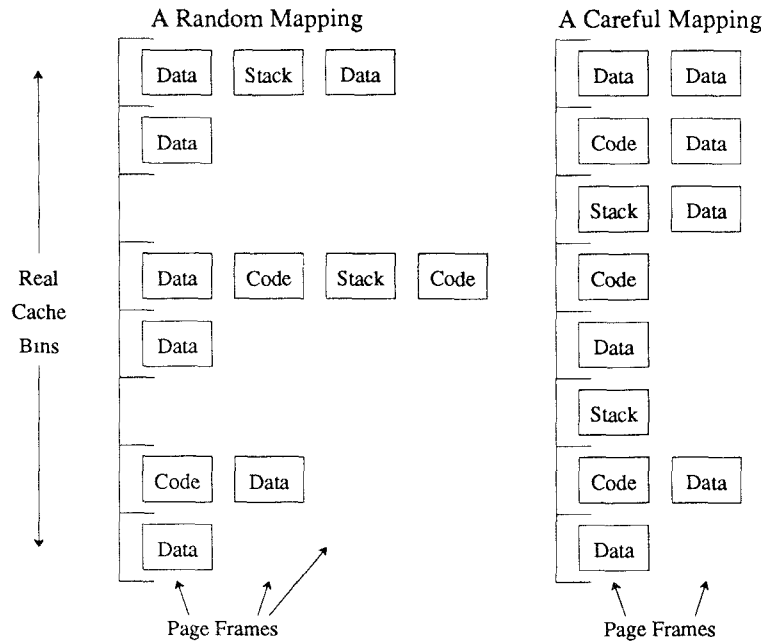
A Random Mapping

A Careful Mapping

Real Cache Bins

Data Stack Data

Data

Data Code Stack Code

Data

Code Data

Data

Page Frames

Data Data

Code Data

Stack Data

Code

Data

Stack

Code Data

Data

Page Frames